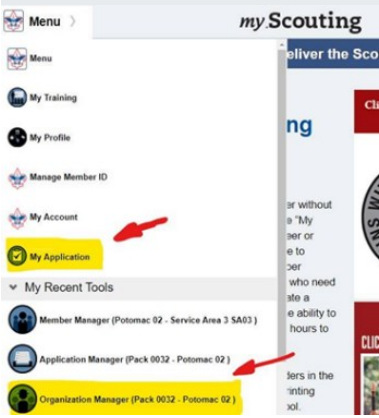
Menu 〉

my Scouting

Menu

My Training

My Profile

Manage Member ID

My Account

My Application

My Recent Tools

Member Manager (Potomac 02 - Service Area 3 SA03 )

Application Manager (Pack 0032 - Potomac 02 )

Organization Manager (Pack 0032 - Potomac 02 )

eliver the Sco

ng

er without
e "My
eer or
e to
ber
who need
ate a
e ability to
hours to

ders in the
rinting
ol.

Cli

CLIC